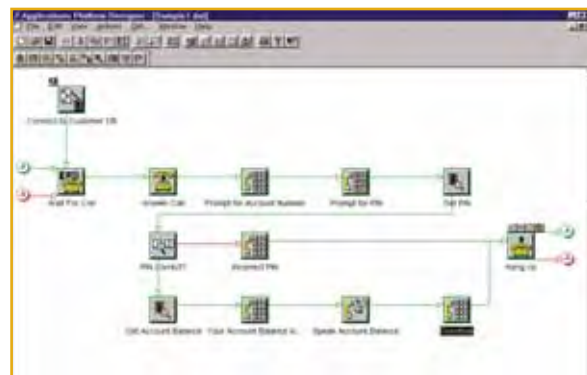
Applications Platform Designer - [Sample1.aud]
File Edit View Options Run Window Help

Connect to Customer DB

Wait For Call
Answer Call
Prompt for Account Number
Prompt for PIN
Get PIN

PIN Correct?
Incorrect PIN
Hang Up

Get Account Balance
Your Account Balance is
Speak Account Balance
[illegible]